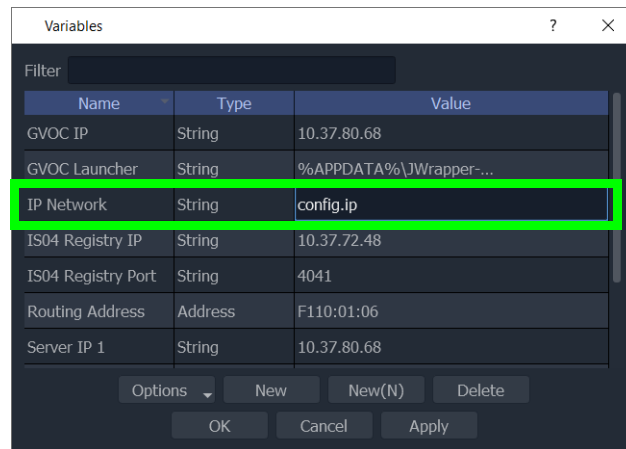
Variables ? ×

Filter

| Name | Type | Value |
|---|---|---|
| GVOC IP | String | 10.37.80.68 |
| GVOC Launcher | String | %APPDATA%\JWrapper-... |
| IP Network | String | config.ip |
| IS04 Registry IP | String | 10.37.72.48 |
| IS04 Registry Port | String | 4041 |
| Routing Address | Address | F110:01:06 |
| Server IP 1 | String | 10.37.80.68 |

Options New New(N) Delete

OK Cancel Apply